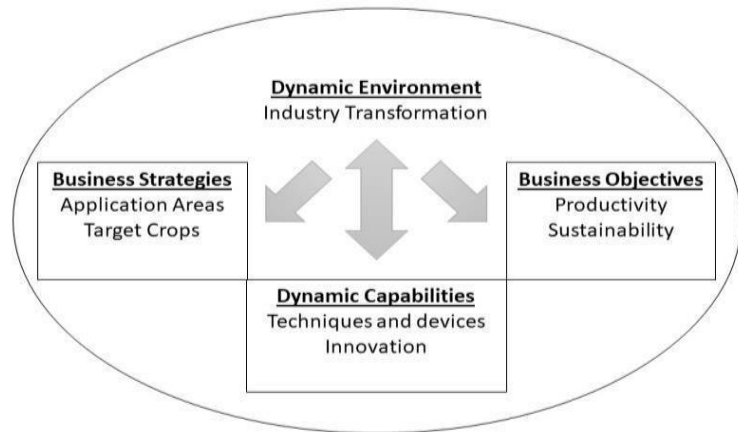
Dynamic Environment
Industry Transformation

Business Strategies
Application Areas
Target Crops

Business Objectives
Productivity
Sustainability

Dynamic Capabilities
Techniques and devices
Innovation